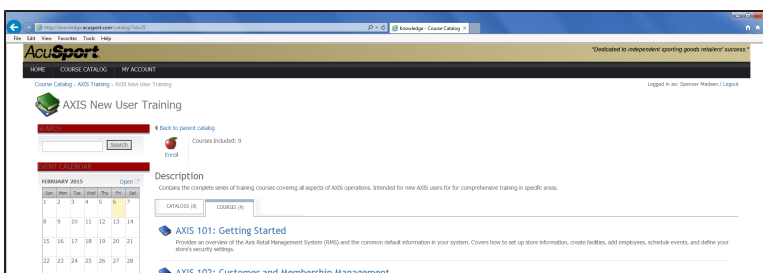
http://knowledge.acusport.com/catalog/?id=25

Knowledge - Course Catalog ×

File Edit View Favorites Tools Help

AcuSport

"Dedicated to independent sporting goods retailers' success."

HOME COURSE CATALOG MY ACCOUNT

Course Catalog › AXIS Training › AXIS New User Training

Logged in as: Spencer Madsen / Logout

AXIS New User Training

SEARCH

Search

EVENT CALENDAR

FEBRUARY 2015 Open

| Sun | Mon | Tue | Wed | Thu | Fri | Sat |
|---|---|---|---|---|---|---|
| 1 | 2 | 3 | 4 | 5 | 6 | 7 |
| 8 | 9 | 10 | 11 | 12 | 13 | 14 |
| 15 | 16 | 17 | 18 | 19 | 20 | 21 |
| 22 | 23 | 24 | 25 | 26 | 27 | 28 |

Back to parent catalog

Enroll

Courses Included: 9

Description

Contains the complete series of training courses covering all aspects of AXIS operations. Intended for new AXIS users for for comprehensive training in specific areas.

CATALOGS (0) COURSES (9)

AXIS 101: Getting Started

Provides an overview of the Axis Retail Management System (RMS) and the common default information in your system. Covers how to set up store information, create facilities, add employees, schedule events, and define your store's security settings.

AXIS 102: Customer and Membership Management